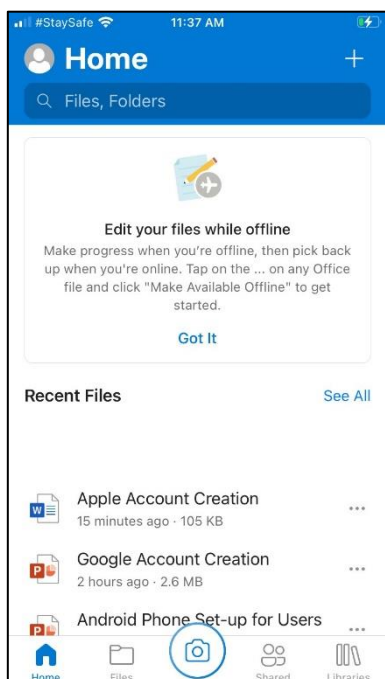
#StaySafe 11:37 AM

Home +

Files, Folders

Edit your files while offline

Make progress when you're offline, then pick back up when you're online. Tap on the ... on any Office file and click "Make Available Offline" to get started.

Got It

Recent Files See All

Apple Account Creation
15 minutes ago · 105 KB ...

Google Account Creation
2 hours ago · 2.6 MB ...

Android Phone Set-up for Users ...

Home Files Shared Libraries